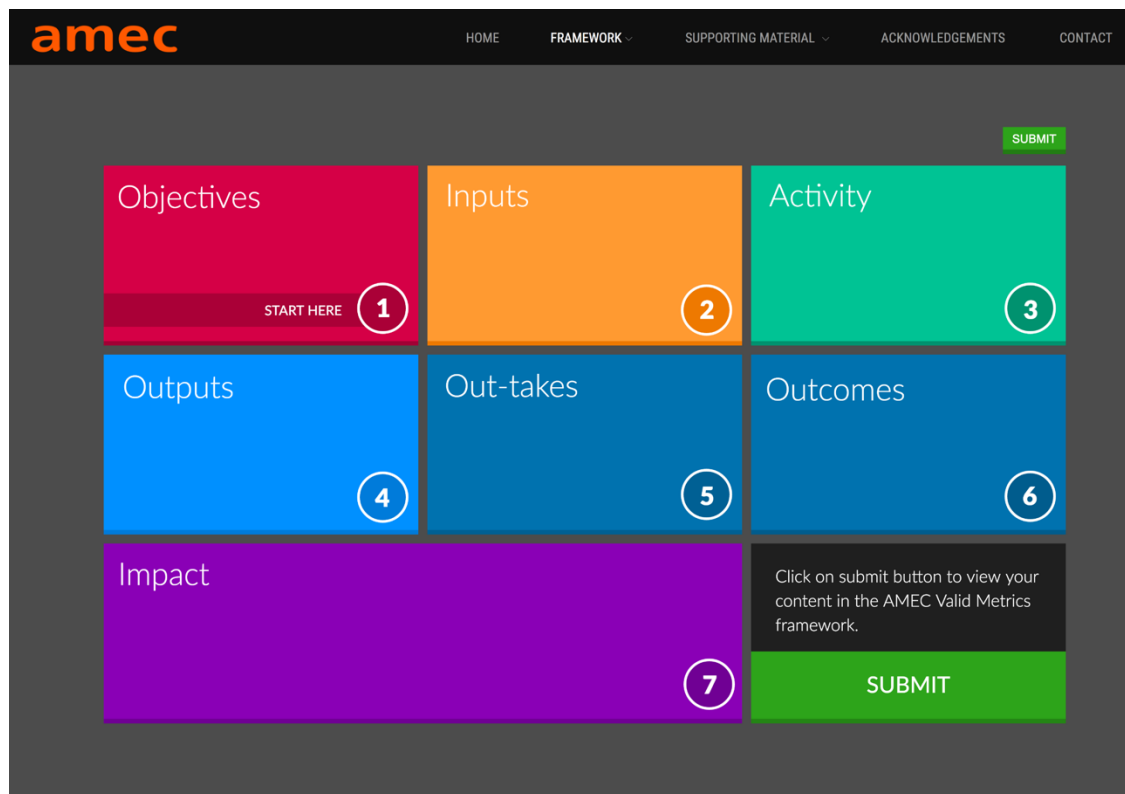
amec

HOME FRAMEWORK SUPPORTING MATERIAL ACKNOWLEDGEMENTS CONTACT

SUBMIT

Objectives

START HERE 1

Inputs

2

Activity

3

Outputs

4

Out-takes

5

Outcomes

6

Impact

7

Click on submit button to view your content in the AMEC Valid Metrics framework.

SUBMIT